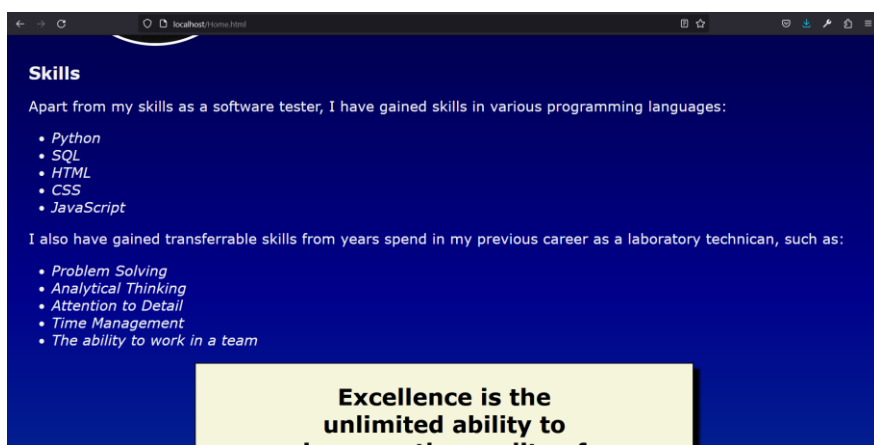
localhost/Home.html

Skills

Apart from my skills as a software tester, I have gained skills in various programming languages:

- *Python*
- *SQL*
- *HTML*
- *CSS*
- *JavaScript*

I also have gained transferrable skills from years spend in my previous career as a laboratory technican, such as:

- *Problem Solving*
- *Analytical Thinking*
- *Attention to Detail*
- *Time Management*
- *The ability to work in a team*

Excellence is the unlimited ability to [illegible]